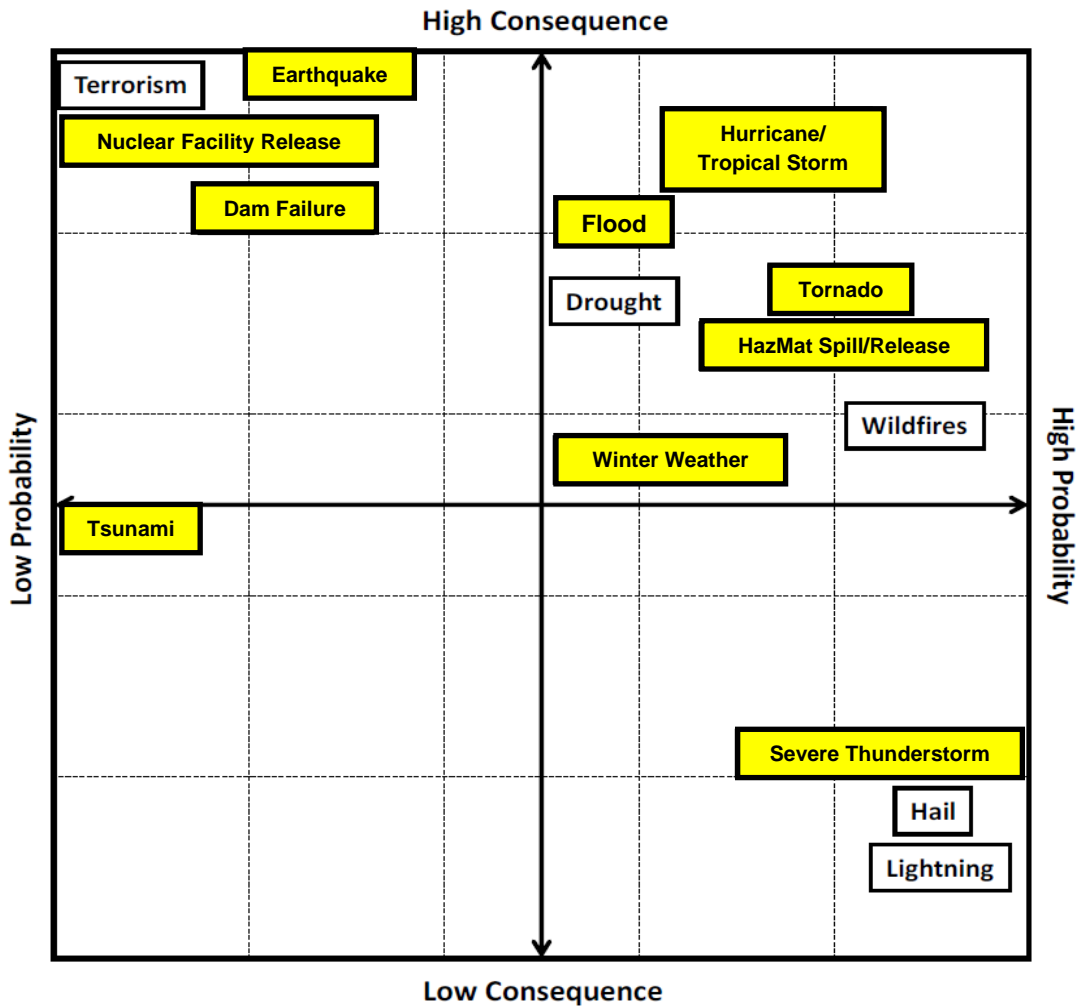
High Consequence

Terrorism

Earthquake

Nuclear Facility Release

Hurricane/ Tropical Storm

Dam Failure

Flood

Drought

Tornado

HazMat Spill/Release

Wildfires

Winter Weather

Low Probability

High Probability

Tsunami

Severe Thunderstorm

Hail

Lightning

Low Consequence